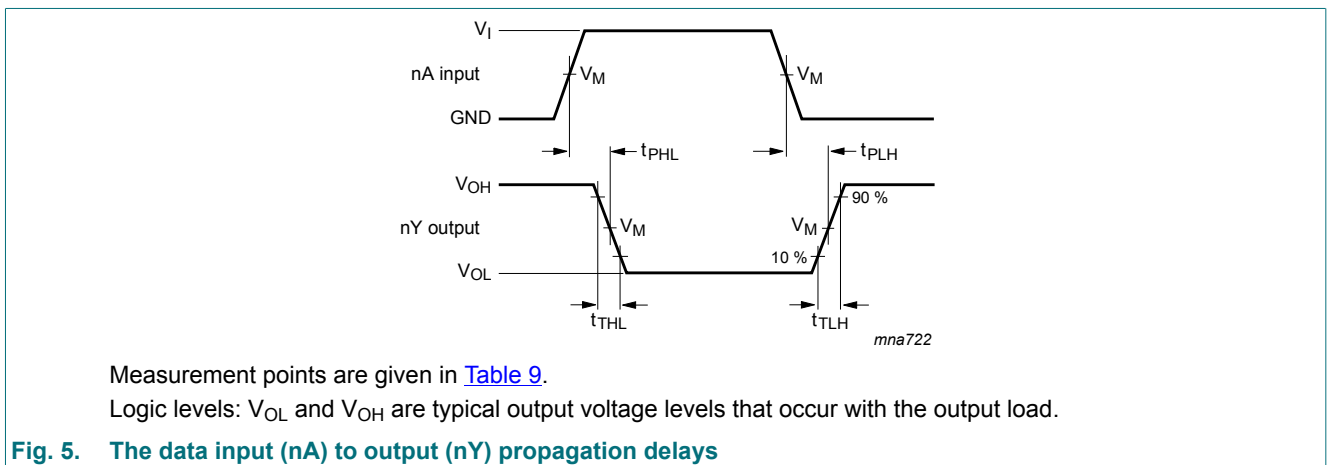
$V_I$

nA input

$V_M$

$V_M$

GND

$t_{PHL}$

$t_{PLH}$

$V_{OH}$

90 %

nY output

$V_M$

$V_M$

10 %

$V_{OL}$

$t_{THL}$

$t_{TLH}$

mna722

Measurement points are given in Table 9.

Logic levels: $V_{OL}$ and $V_{OH}$ are typical output voltage levels that occur with the output load.

Fig. 5. The data input (nA) to output (nY) propagation delays